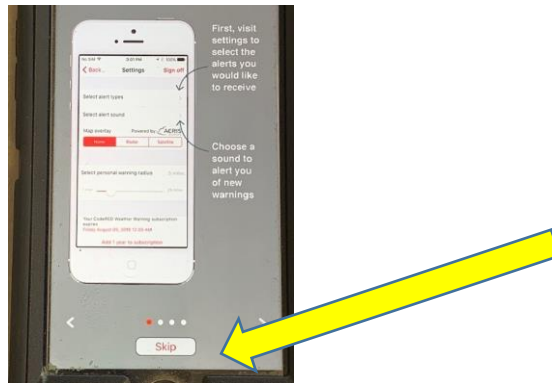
First, visit settings to select the alerts you would like to receive

< Back Settings Sign off

Select alert types

Select alert sound

Map overlay Powered by AERIS

None Radar Satellite

Choose a sound to alert you of new warnings

Select personal warning radius

Your CodeRED Weather Warning subscription expires

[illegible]

Add 1 year to subscription

<

>

Skip